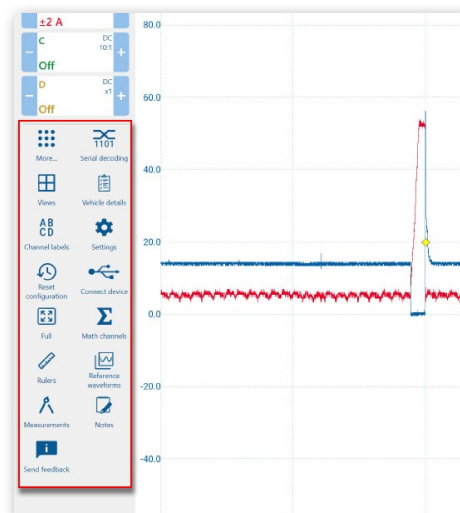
±2 A

C
DC
10:1
–
+
Off

D
DC
x1
–
+
Off

More...
1101
Serial decoding
Views
Vehicle details
AB
CD
Channel labels
Settings
Reset configuration
Connect device
Full
Math channels
Rulers
Reference waveforms
Measurements
Notes
Send feedback

80.0
60.0
40.0
20.0
0.0
-20.0
-40.0